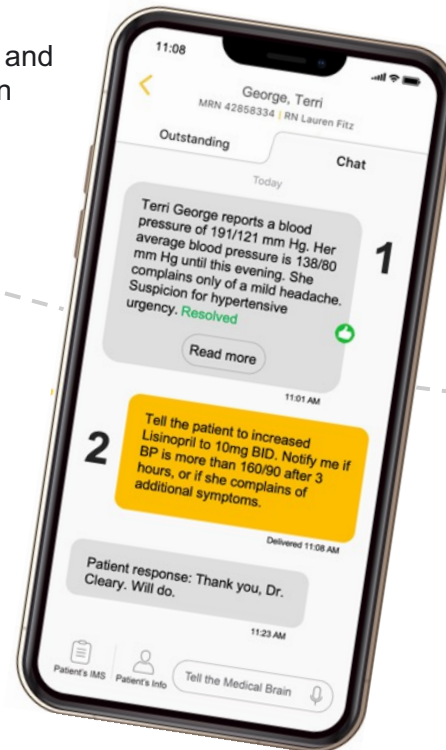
and
n

11:08

George, Terri
MRN 42858334 | RN Lauren Fitz

Outstanding

Chat

Today

Terri George reports a blood pressure of 191/121 mm Hg. Her average blood pressure is 138/80 mm Hg until this evening. She complains only of a mild headache. Suspicion for hypertensive urgency. Resolved

Read more

11:01 AM

1

2

Tell the patient to increased Lisinopril to 10mg BID. Notify me if BP is more than 160/90 after 3 hours, or if she complains of additional symptoms.

Delivered 11:08 AM

Patient response: Thank you, Dr. Cleary. Will do.

11:23 AM

Patient's IMS

Patient's Info

Tell the Medical Brain